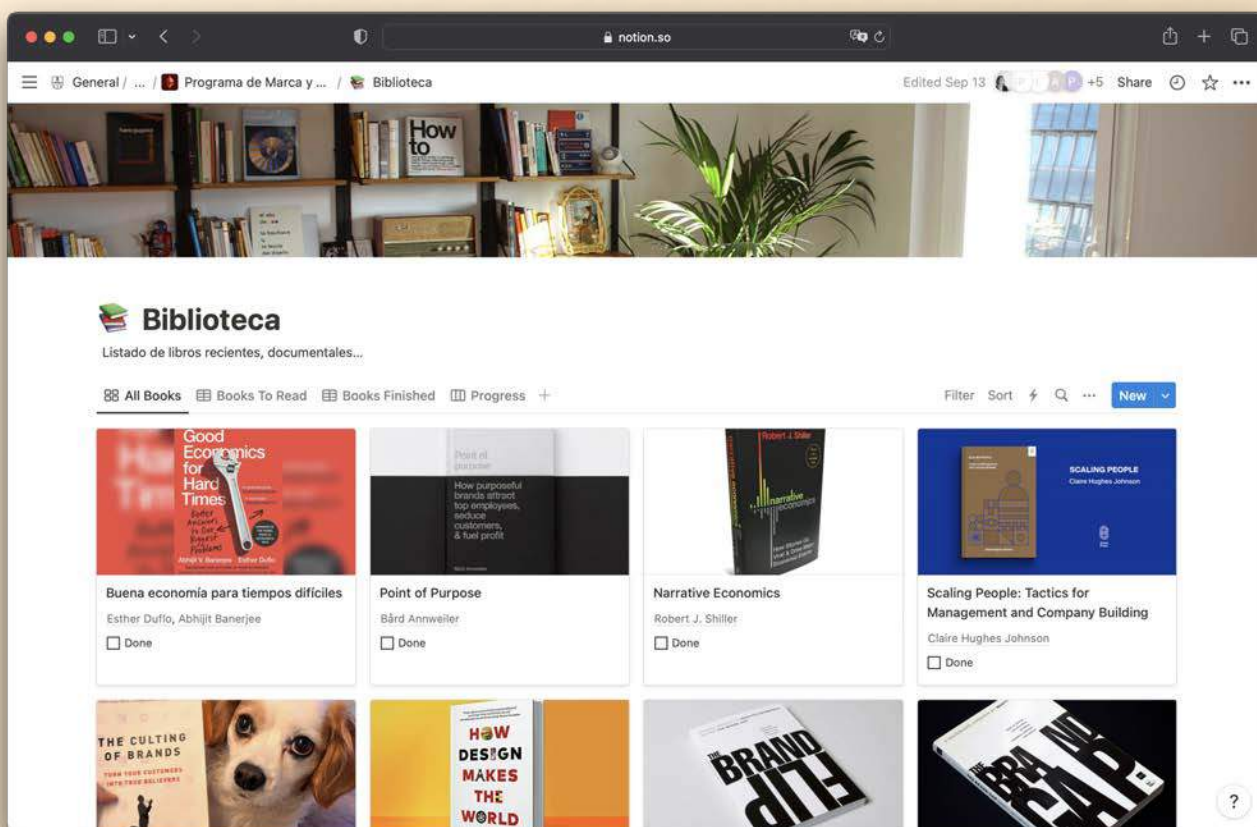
notion.so

General / ... / Programa de Marca y ... / Biblioteca

Edited Sep 13 +5 Share

How to

Biblioteca

Listado de libros recientes, documentales...

All Books Books To Read Books Finished Progress +

Filter Sort New

Good Economics for Hard Times

Better Answers to Our Biggest Problems

Abhijit V. Banerjee Esther Duflo

Point of purpose

How purposeful brands attract top employees, seduce customers, & fuel profit

Robert J. Shiller

narrative economics

SCALING PEOPLE

Claire Hughes Johnson

Buena economía para tiempos difíciles

Esther Duflo, Abhijit Banerjee

Done

Point of Purpose

Bård Annweiler

Done

Narrative Economics

Robert J. Shiller

Done

Scaling People: Tactics for Management and Company Building

Claire Hughes Johnson

Done

THE CULTING OF BRANDS

TURN YOUR CUSTOMERS INTO TRUE BELIEVERS

HOW DESIGN MAKES THE WORLD

THE BRAND FLIP

THE BRAND GAP

?